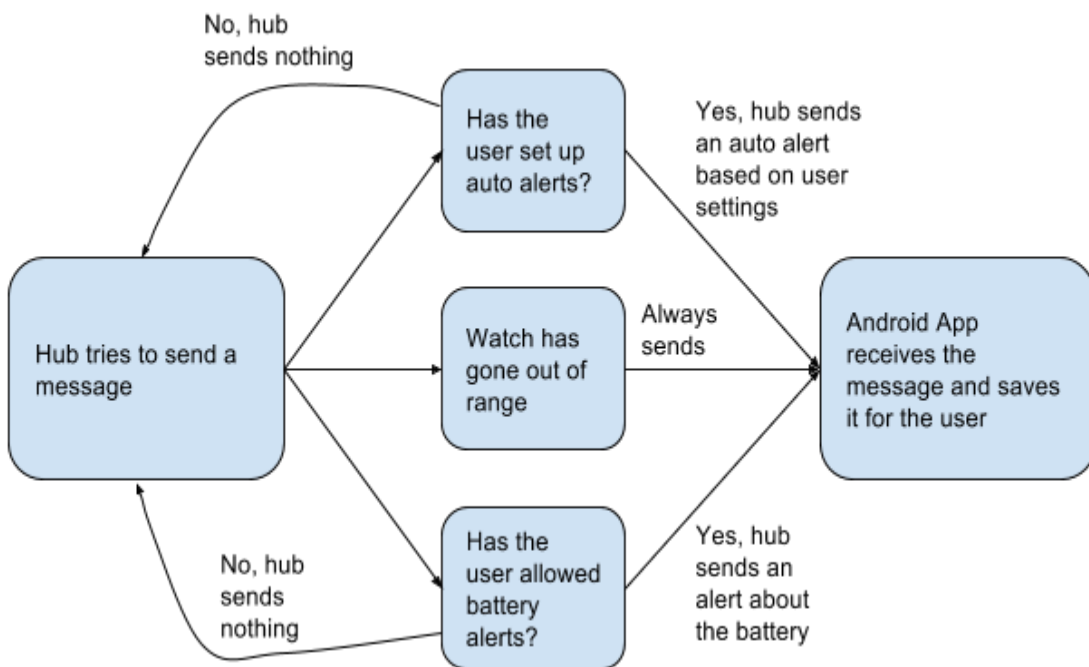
No, hub sends nothing

Has the user set up auto alerts?

Yes, hub sends an auto alert based on user settings

Hub tries to send a message

Watch has gone out of range

Always sends

Android App receives the message and saves it for the user

No, hub sends nothing

Has the user allowed battery alerts?

Yes, hub sends an alert about the battery